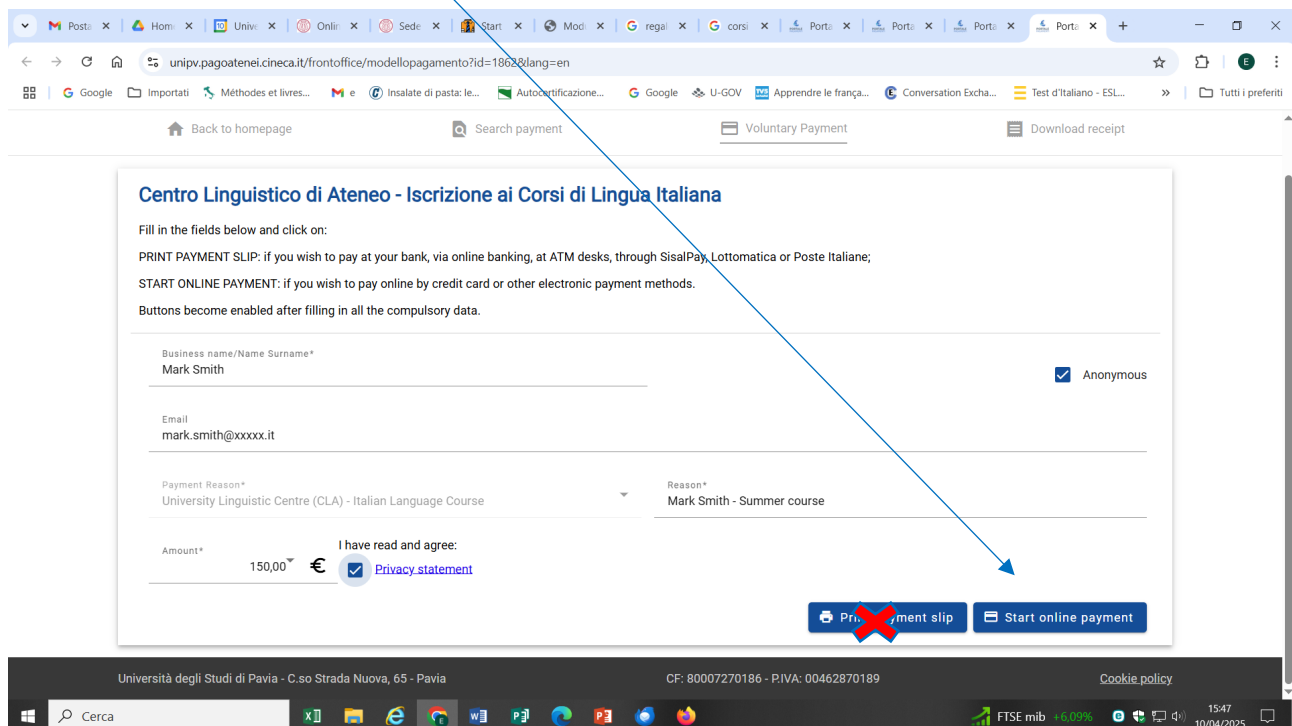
Posta | Home | Unive | Onlin | Sede | Start | Mod | regal | corsi | Porta | Porta | Porta | Porta

unipv.pagoatenei.cineca.it/frontoffice/modellopagamento?id=1862&lang=en

Google | Importati | Méthodes et livres... | e | Insalate di pasta: le... | Autocertificazione... | Google | U-GOV | Apprendre le frança... | Conversation Excha... | Test d'Italiano - ESL... | Tutti i preferiti

Back to homepage | Search payment | Voluntary Payment | Download receipt

Centro Linguistico di Ateneo - Iscrizione ai Corsi di Lingua Italiana

Fill in the fields below and click on:

PRINT PAYMENT SLIP: if you wish to pay at your bank, via online banking, at ATM desks, through SisalPay, Lottomatica or Poste Italiane;

START ONLINE PAYMENT: if you wish to pay online by credit card or other electronic payment methods.

Buttons become enabled after filling in all the compulsory data.

Business name/Name Surname*
Mark Smith

Anonymous

Email
mark.smith@xxxxx.it

Payment Reason*
University Linguistic Centre (CLA) - Italian Language Course

Reason*
Mark Smith - Summer course

Amount*
150,00 €

I have read and agree:
Privacy statement

Pri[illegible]yment slip | Start online payment

Università degli Studi di Pavia - C.so Strada Nuova, 65 - Pavia | CF: 80007270186 - P.IVA: 00462870189 | Cookie policy

Cerca | FTSE mib +6,09% | 15:47 10/04/2025